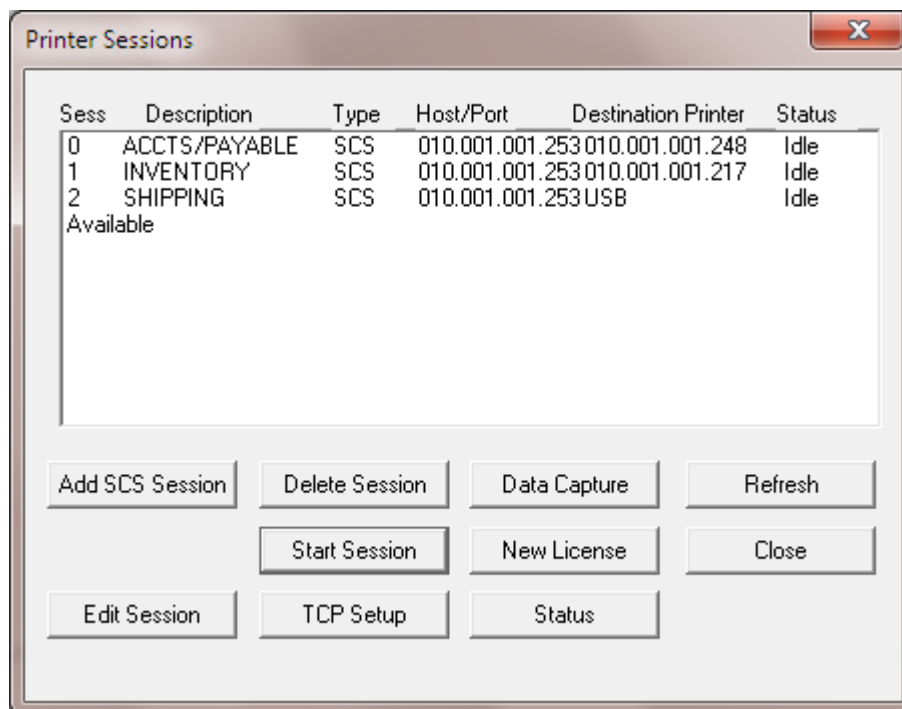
Printer Sessions

| Sess | Description | Type | Host/Port | Destination Printer | Status |
|---|---|---|---|---|---|
| 0 | ACCTS/PAYABLE | SCS | 010.001.001.253 | 010.001.001.248 | Idle |
| 1 | INVENTORY | SCS | 010.001.001.253 | 010.001.001.217 | Idle |
| 2 | SHIPPING | SCS | 010.001.001.253 | USB | Idle |

Available

Add SCS Session
Delete Session
Data Capture
Refresh
Start Session
New License
Close
Edit Session
TCP Setup
Status